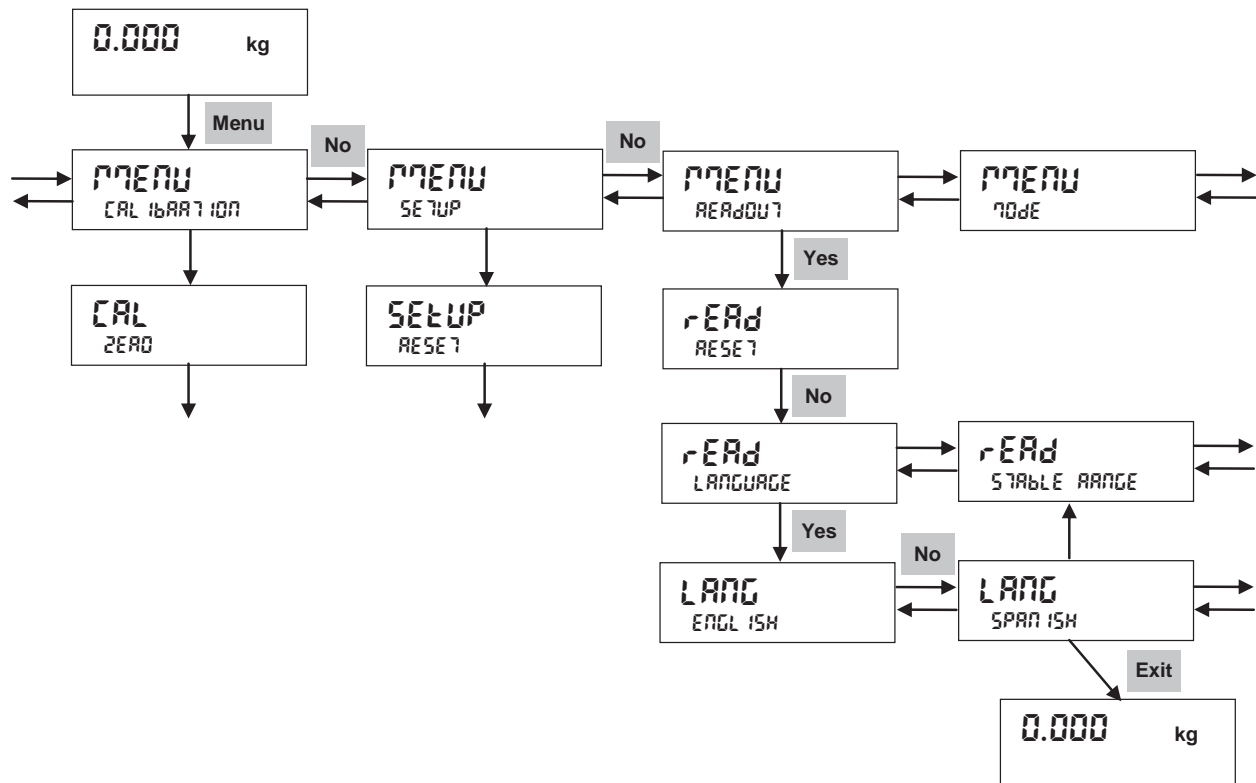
0.000 kg

Menu

MENU
CALIBRATION

No

MENU
SETUP

No

MENU
READOUT

MENU
MODE

CAL
ZERO

SEtUP
RESET

Yes

rEAd
RESET

No

rEAd
LANGUAGE

rEAd
STABLE RANGE

Yes

No

LANG
ENGLISH

LANG
SPANISH

Exit

0.000 kg